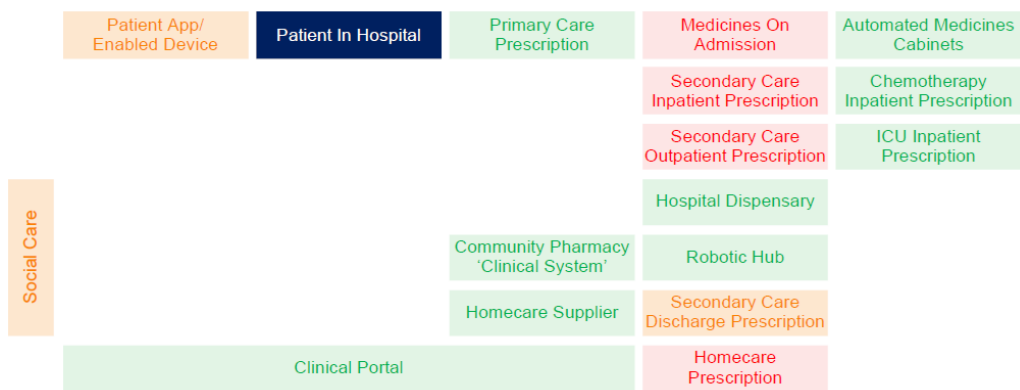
Patient App/ Enabled Device

Patient In Hospital

Primary Care Prescription

Medicines On Admission

Automated Medicines Cabinets

Secondary Care Inpatient Prescription

Chemotherapy Inpatient Prescription

Secondary Care Outpatient Prescription

ICU Inpatient Prescription

Social Care

Hospital Dispensary

Community Pharmacy 'Clinical System'

Robotic Hub

Homecare Supplier

Secondary Care Discharge Prescription

Clinical Portal

Homecare Prescription